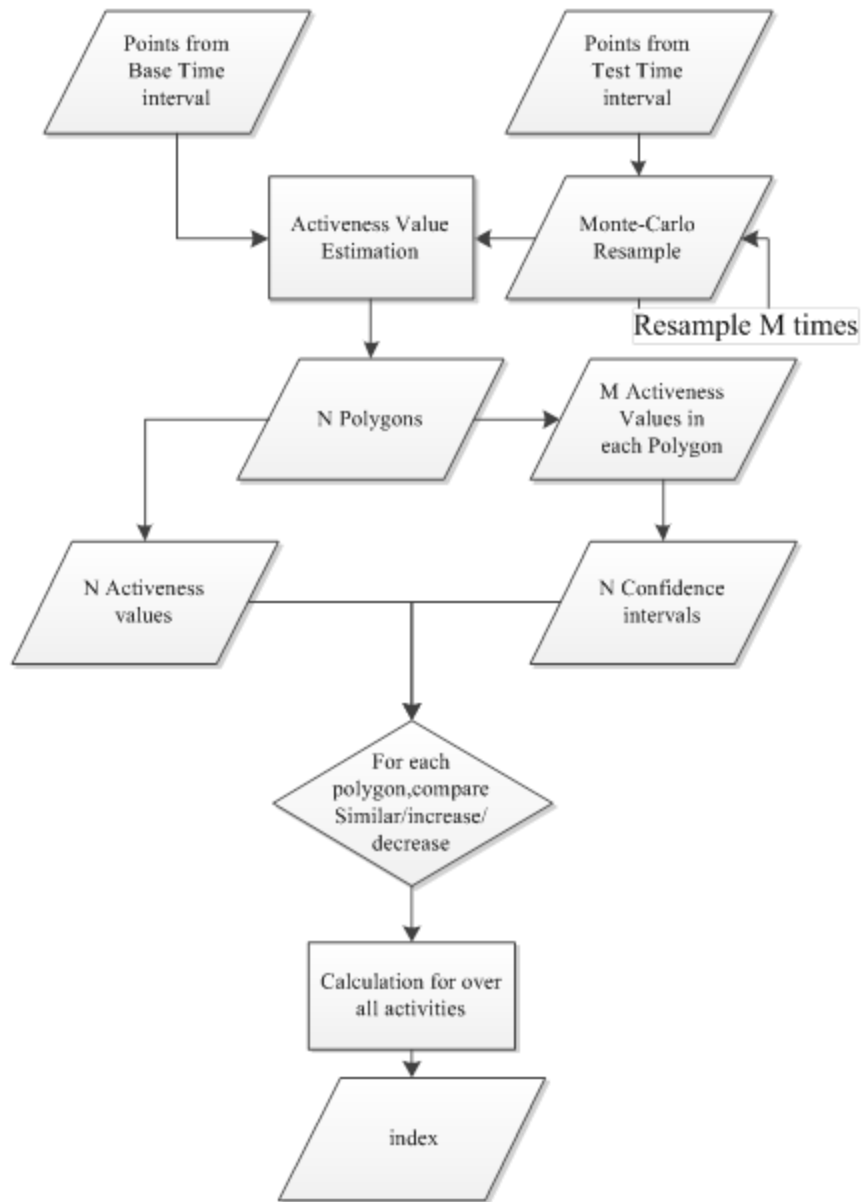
Points from Base Time interval

Points from Test Time interval

Activeness Value Estimation

Monte-Carlo Resample

Resample M times

N Polygons

M Activeness Values in each Polygon

N Activeness values

N Confidence intervals

For each polygon,compare Similar/increase/ decrease

Calculation for over all activities

index